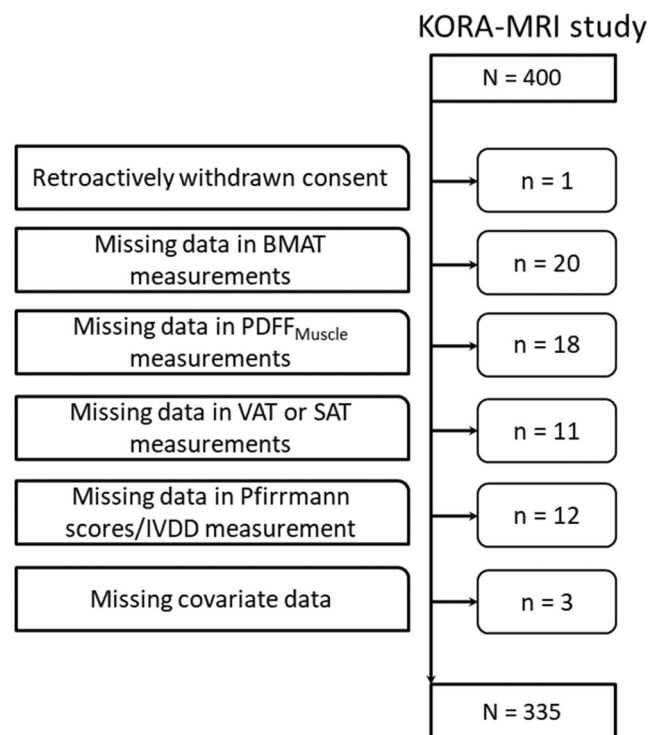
KORA-MRI study

N = 400

Retroactively withdrawn consent

n = 1

Missing data in BMAT measurements

n = 20

Missing data in $PDFF_{Muscle}$ measurements

n = 18

Missing data in VAT or SAT measurements

n = 11

Missing data in Pfirrmann scores/IVDD measurement

n = 12

Missing covariate data

n = 3

N = 335